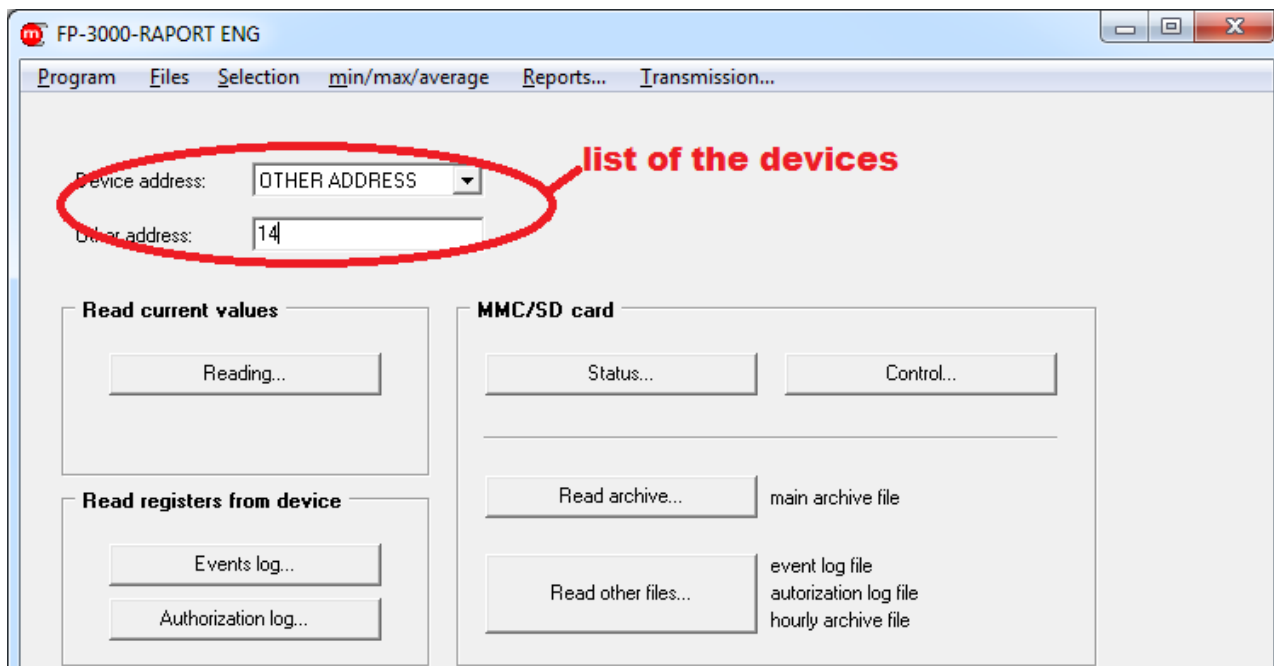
FP-3000-RAPORT ENG

Program Files Selection min/max/average Reports... Transmission...

list of the devices

Device address: OTHER ADDRESS

Other address: 14

Read current values

Reading...

Read registers from device

Events log...

Authorization log...

MMC/SD card

Status...

Control...

Read archive... main archive file

Read other files... event log file autorization log file hourly archive file